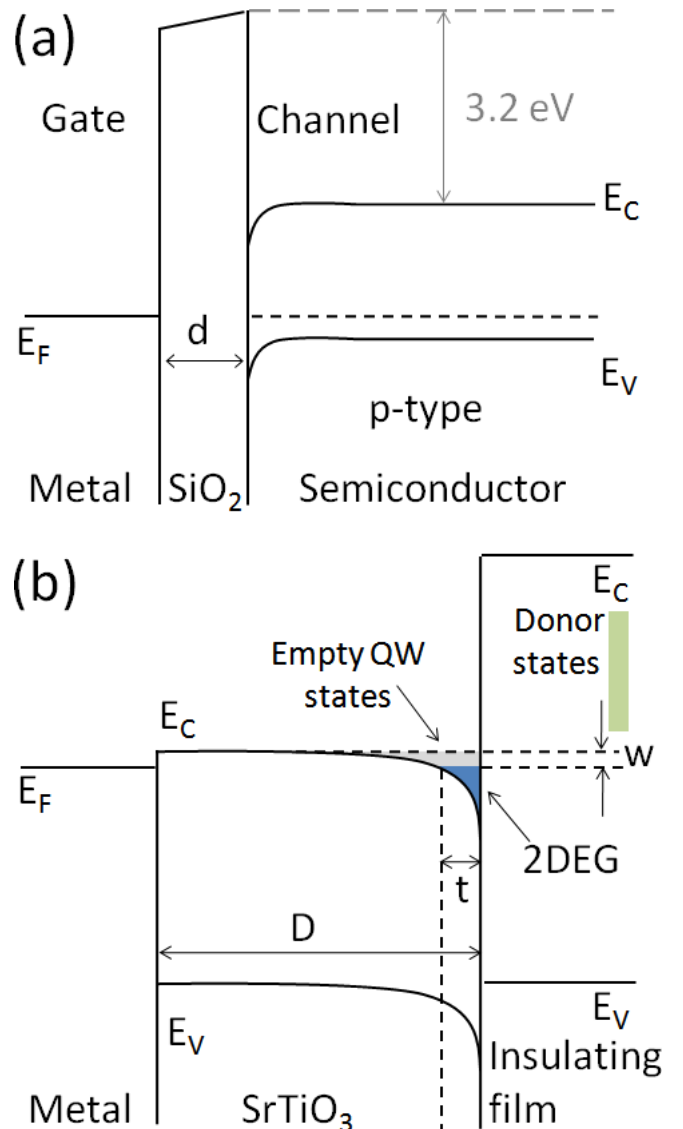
(a)

Gate

Channel

3.2 eV

$E_C$

$E_F$

d

$E_V$

p-type

Metal

$SiO_2$

Semiconductor

(b)

$E_C$

Donor states

Empty QW states

$E_C$

$E_F$

w

2DEG

t

D

$E_V$

$E_V$

Insulating film

Metal

$SrTiO_3$